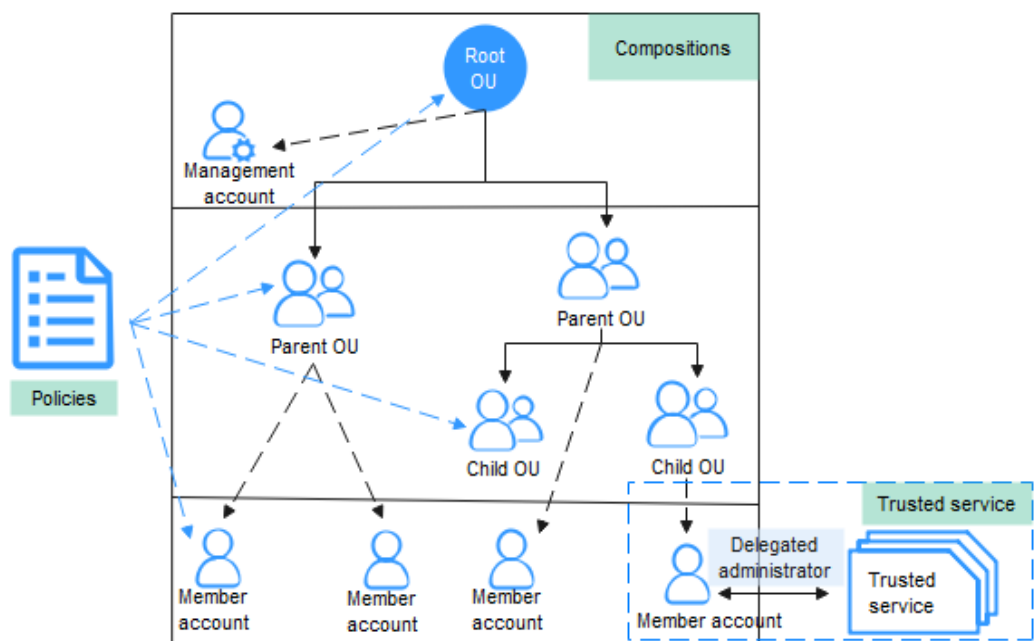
Compositions

Root OU

Management account

Parent OU

Parent OU

Policies

Child OU

Child OU

Trusted service

Delegated administrator

Trusted service

Member account

Member account

Member account

Member account